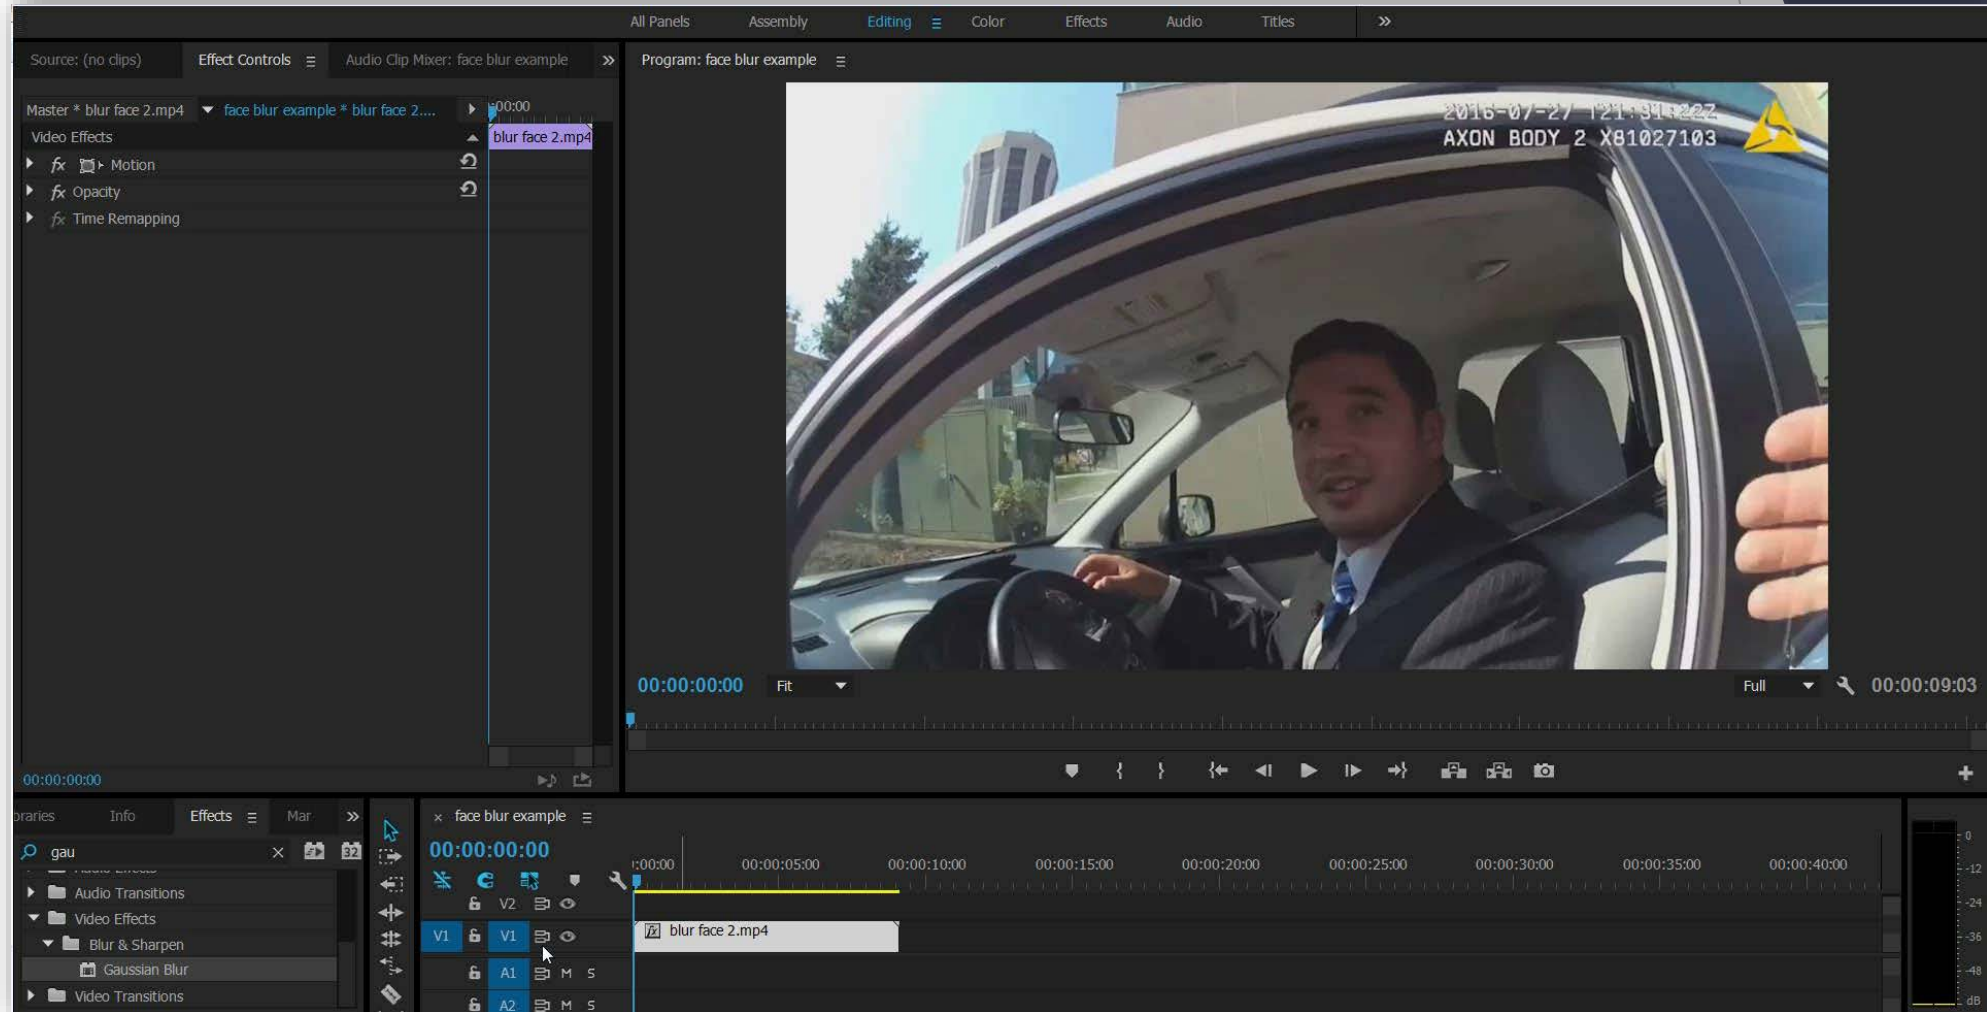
All Panels Assembly Editing Color Effects Audio Titles »

Source: (no clips) Effect Controls Audio Clip Mixer: face blur example »

Program: face blur example

Master * blur face 2.mp4 face blur example * blur face 2....
:00:00
Video Effects
blur face 2.mp4
fx Motion
fx Opacity
fx Time Remapping

2016-07-27 T21:31:22Z
AXON BODY 2 X81027103

00:00:00:00 Fit Full 00:00:09:03

00:00:00:00

braries Info Effects Mar »
gau
Audio Transitions
Video Effects
Blur & Sharpen
Gaussian Blur
Video Transitions

face blur example
00:00:00:00
:00:00 00:00:05:00 00:00:10:00 00:00:15:00 00:00:20:00 00:00:25:00 00:00:30:00 00:00:35:00 00:00:40:00
V2
V1 V1
blur face 2.mp4
A1 M S
A2 M S

0
-12
-24
-36
-48
dB